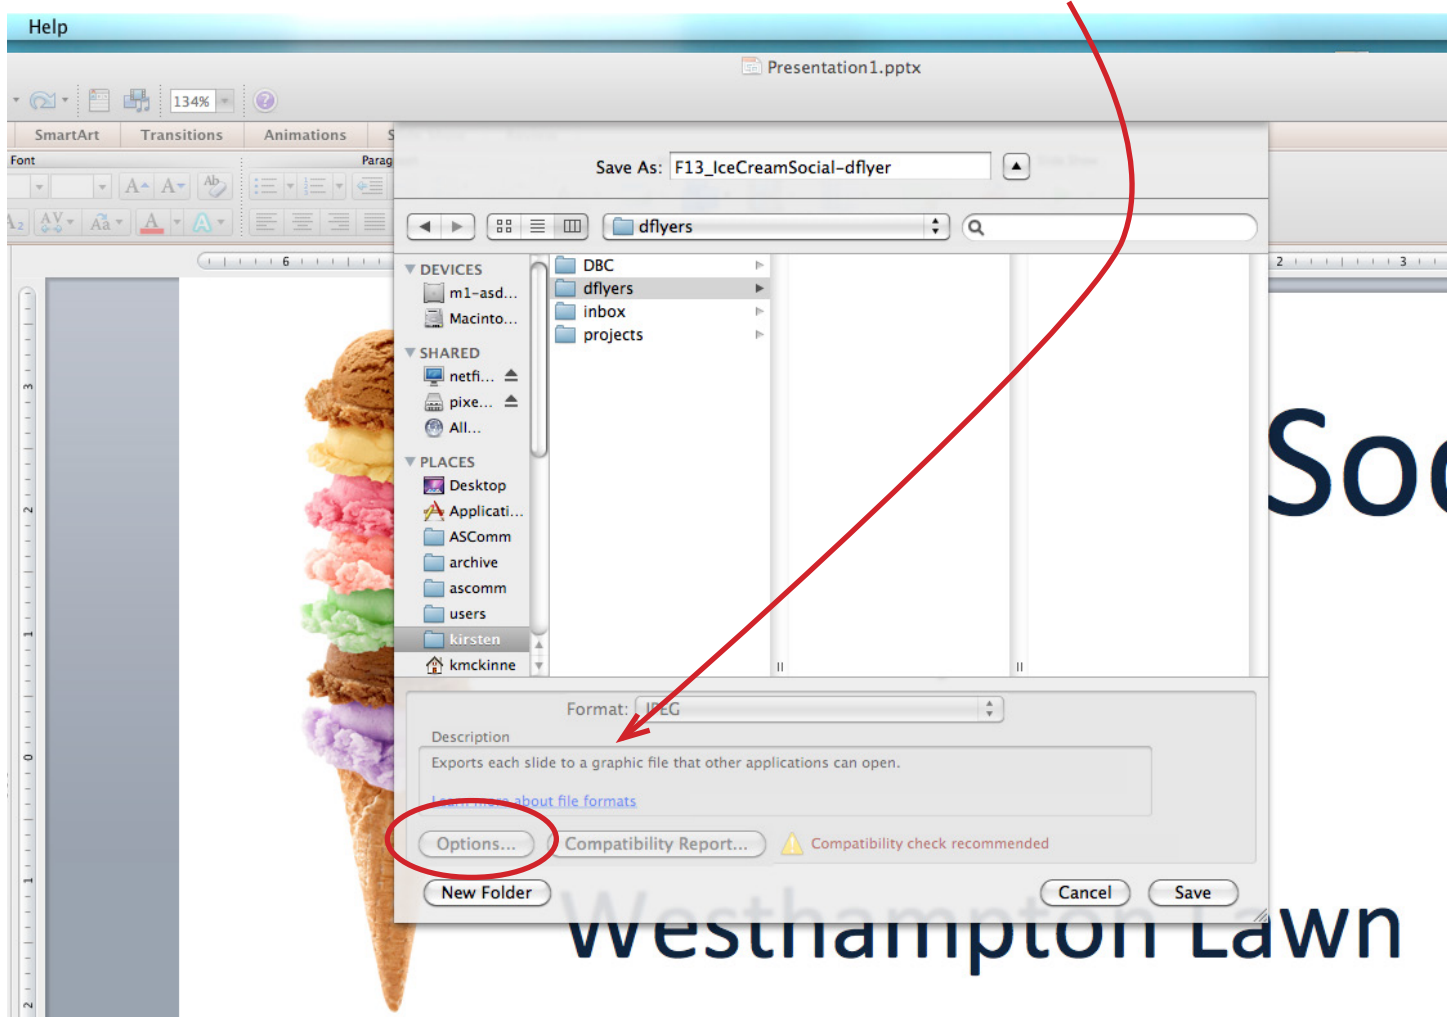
Help

Presentation1.pptx

134%

SmartArt Transitions Animations

Font

Parag

Save As: F13_IceCreamSocial-dflyer

dflyers

DEVICES
m1-asd...
Macinto...
SHARED
netfi...
pixe...
All...
PLACES
Desktop
Applicati...
ASComm
archive
ascomm
users
kirsten
kmckinne

DBC
dflyers
inbox
projects

Format: JPEG

Description

Exports each slide to a graphic file that other applications can open.

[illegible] about file formats

Options...

Compatibility Report...

Compatibility check recommended

New Folder

Cancel

Save

Soc

Westhampton Lawn